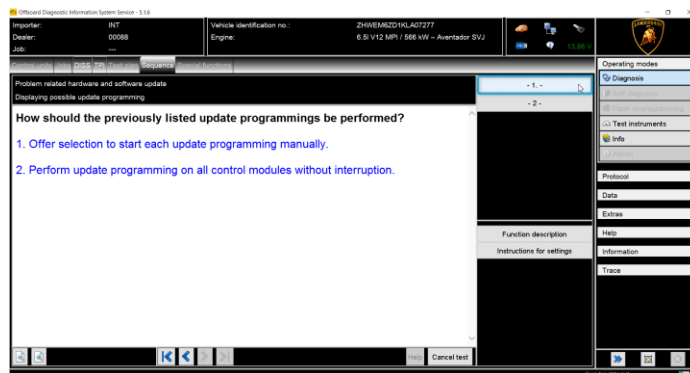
Offboard Diagnostic Information System Service - 5.1.6

Importer: INT
Dealer: 00088
Job: ---

Vehicle identification no.: ZHWEM6ZD1KLA07277
Engine: 6.5l V12 MPI / 566 kW – Aventador SVJ

13.88 V

Control units | Jobs | DISS | TPI | Test plan | Sequence | Special functions

Problem related hardware and software update
Displaying possible update programming

How should the previously listed update programmings be performed?

1. Offer selection to start each update programming manually.

2. Perform update programming on all control modules without interruption.

- 1. -
- 2 -

Function description
Instructions for settings

Help
Cancel test

Operating modes
Diagnosis
Self diagnosis
Flash re-programming
Test instruments
Info
Admin

Protocol
Data
Extras
Help
Information
Trace